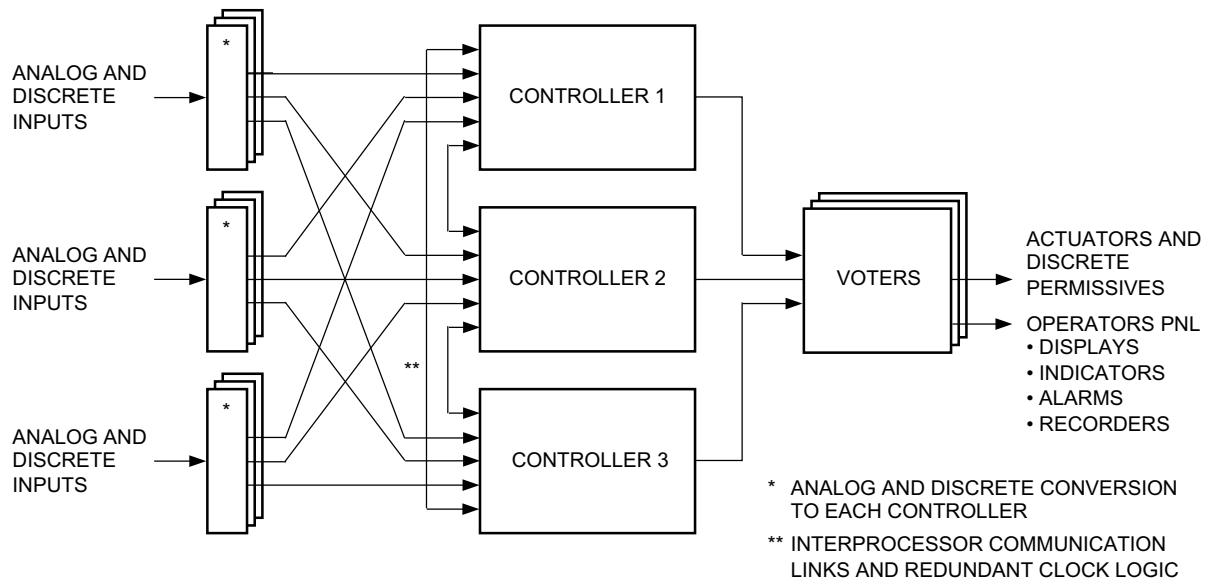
ANALOG AND DISCRETE INPUTS

*

ANALOG AND DISCRETE INPUTS

*

ANALOG AND DISCRETE INPUTS

*

**

**

CONTROLLER 1

CONTROLLER 2

CONTROLLER 3

VOTERS

ACTUATORS AND DISCRETE PERMISSIVES

OPERATORS PNL
• DISPLAYS
• INDICATORS
• ALARMS
• RECORDERS

* ANALOG AND DISCRETE CONVERSION TO EACH CONTROLLER

** INTERPROCESSOR COMMUNICATION LINKS AND REDUNDANT CLOCK LOGIC